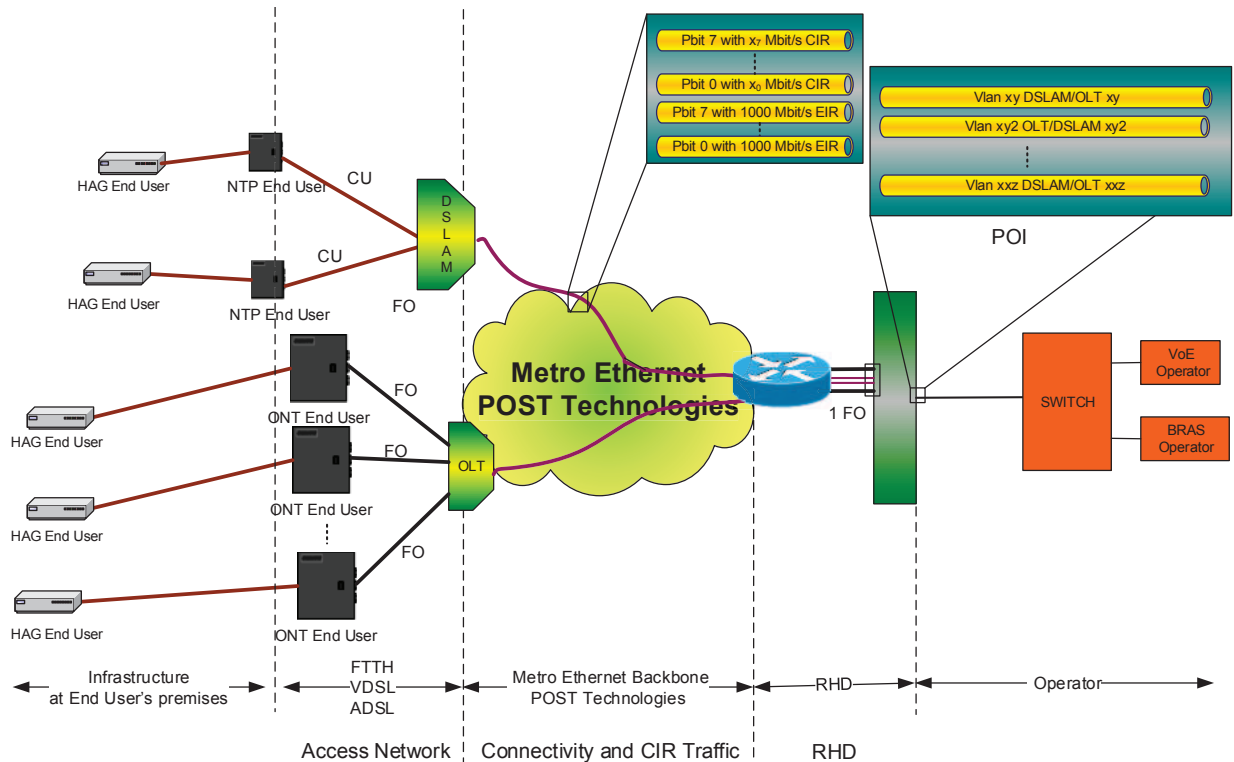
Pbit 7 with $x_7$ Mbit/s CIR

Pbit 0 with $x_0$ Mbit/s CIR

Pbit 7 with 1000 Mbit/s EIR

Pbit 0 with 1000 Mbit/s EIR

Vlan xy DSLAM/OLT xy

Vlan xy2 OLT/DSLAM xy2

Vlan xxz DSLAM/OLT xxz

POI

HAG End User

NTP End User

CU

DSLAM

HAG End User

CU

NTP End User

FO

Metro Ethernet POST Technologies

HAG End User

ONT End User

FO

FO

OLT

1 FO

SWITCH

VoE Operator

BRAS Operator

HAG End User

ONT End User

FO

HAG End User

ONT End User

Infrastructure at End User's premises

FTTH VDSL ADSL

Metro Ethernet Backbone POST Technologies

RHD

Operator

Access Network

Connectivity and CIR Traffic

RHD